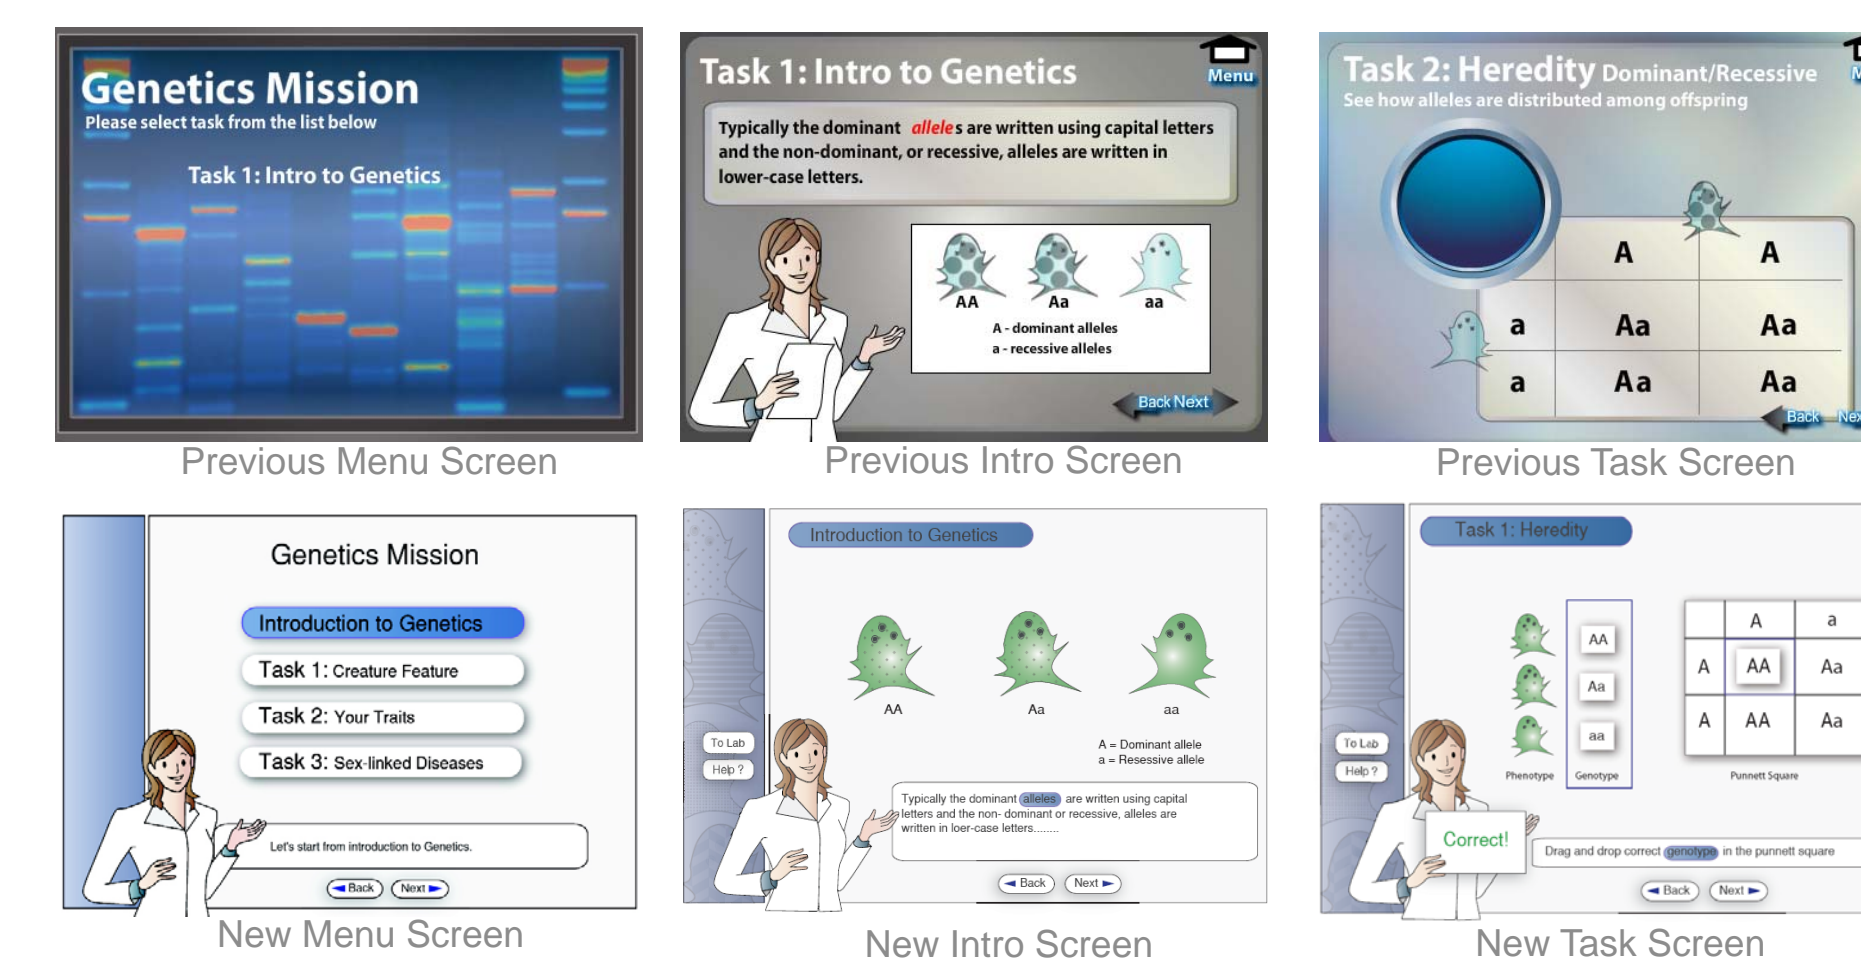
Genetics Mission
Please select task from the list below
Task 1: Intro to Genetics

Previous Menu Screen

Task 1: Intro to Genetics
Menu
Typically the dominant alleles are written using capital letters and the non-dominant, or recessive, alleles are written in lower-case letters.
AA Aa aa
A - dominant alleles
a - recessive alleles
Back Next

Previous Intro Screen

Task 2: Heredity Dominant/Recessive
See how alleles are distributed among offspring
M

|   | A | A |
|---|---|---|
| a | Aa | Aa |
| a | Aa | Aa |

Back Nex

Previous Task Screen

Genetics Mission
Introduction to Genetics
Task 1: Creature Feature
Task 2: Your Traits
Task 3: Sex-linked Diseases
Let's start from introduction to Genetics.
Back Next

New Menu Screen

Introduction to Genetics
AA Aa aa
A = Dominant allele
a = Resessive allele
To Lab
Help ?
Typically the dominant alleles are written using capital letters and the non- dominant or recessive, alleles are written in loer-case letters........
Back Next

New Intro Screen

Task 1: Heredity
To Lab
Help ?
AA
Aa
aa
Phenotype Genotype

|   | A | a |
|---|---|---|
| A | AA | Aa |
| A | AA | Aa |

Punnett Square
Correct!
Drag and drop correct genotype in the punnett square
Back Next

New Task Screen